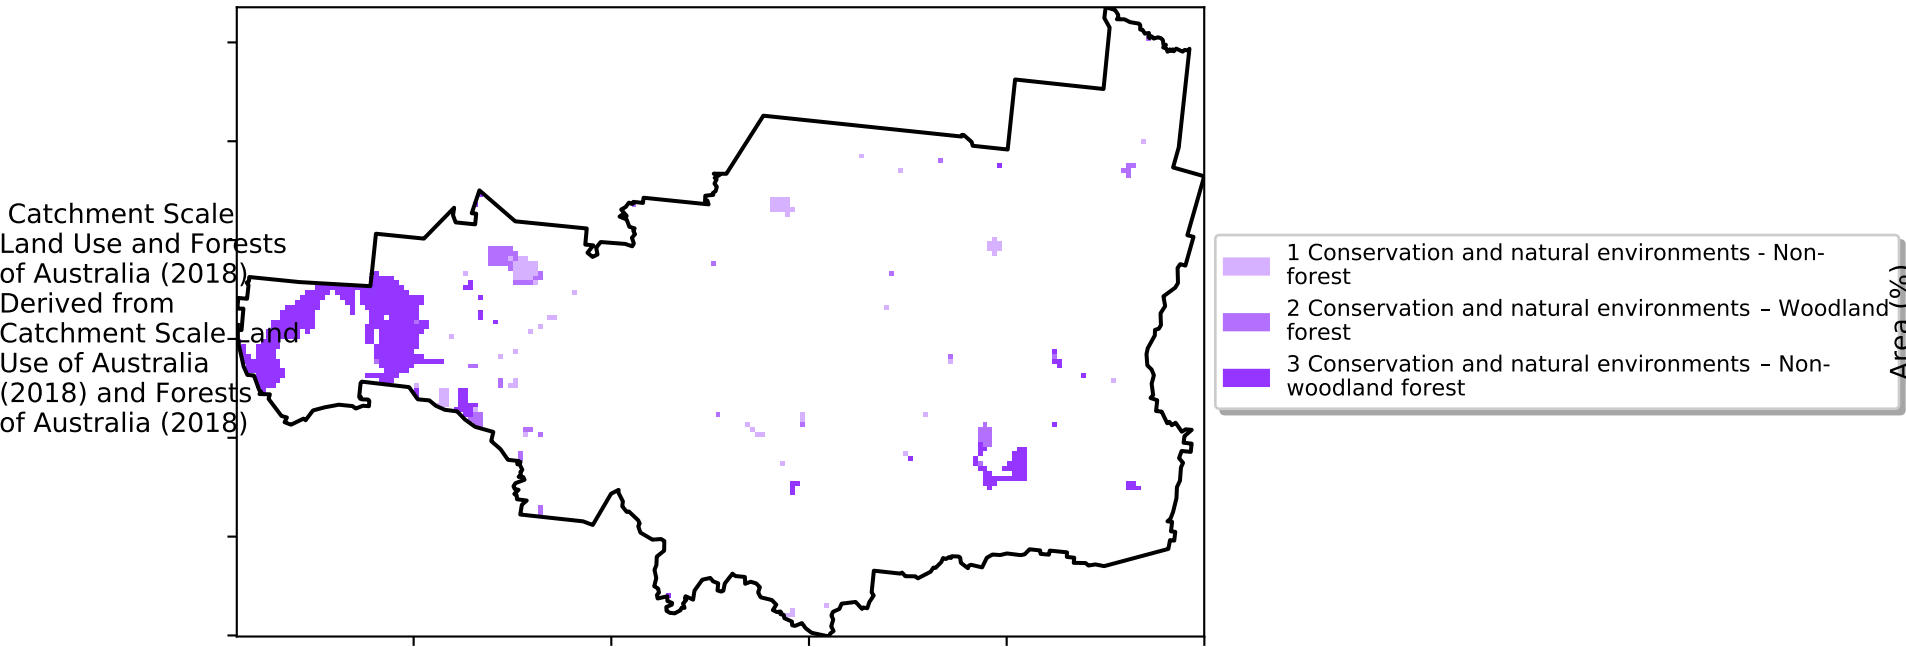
Catchment Scale Land Use and Forests of Australia (2018) Derived from Catchment Scale Land Use of Australia (2018) and Forests of Australia (2018)

1 Conservation and natural environments - Non-forest
2 Conservation and natural environments – Woodland forest
3 Conservation and natural environments – Non-woodland forest

Area (%)